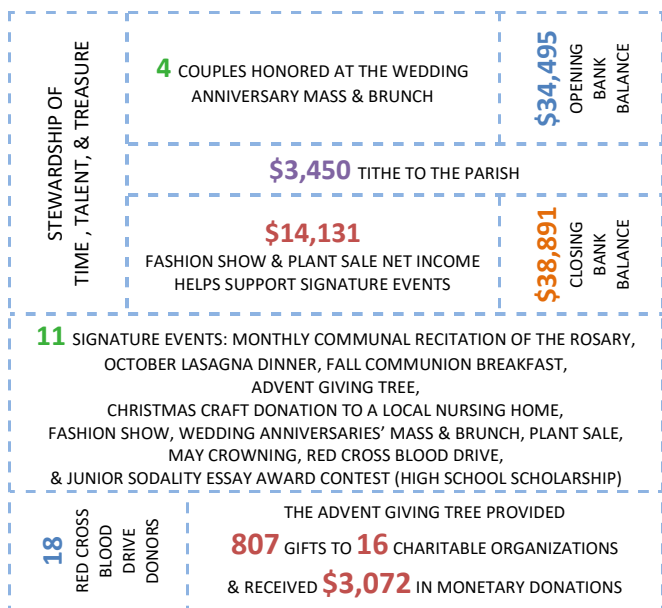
STEWARDSHIP OF TIME , TALENT, & TREASURE

4 COUPLES HONORED AT THE WEDDING ANNIVERSARY MASS & BRUNCH

$34,495 OPENING BANK BALANCE

$3,450 TITHE TO THE PARISH

$14,131 FASHION SHOW & PLANT SALE NET INCOME HELPS SUPPORT SIGNATURE EVENTS

$38,891 CLOSING BANK BALANCE

11 SIGNATURE EVENTS: MONTHLY COMMUNAL RECITATION OF THE ROSARY, OCTOBER LASAGNA DINNER, FALL COMMUNION BREAKFAST, ADVENT GIVING TREE, CHRISTMAS CRAFT DONATION TO A LOCAL NURSING HOME, FASHION SHOW, WEDDING ANNIVERSARIES' MASS & BRUNCH, PLANT SALE, MAY CROWNING, RED CROSS BLOOD DRIVE, & JUNIOR SODALITY ESSAY AWARD CONTEST (HIGH SCHOOL SCHOLARSHIP)

18 RED CROSS BLOOD DRIVE DONORS

THE ADVENT GIVING TREE PROVIDED 807 GIFTS TO 16 CHARITABLE ORGANIZATIONS & RECEIVED $3,072 IN MONETARY DONATIONS